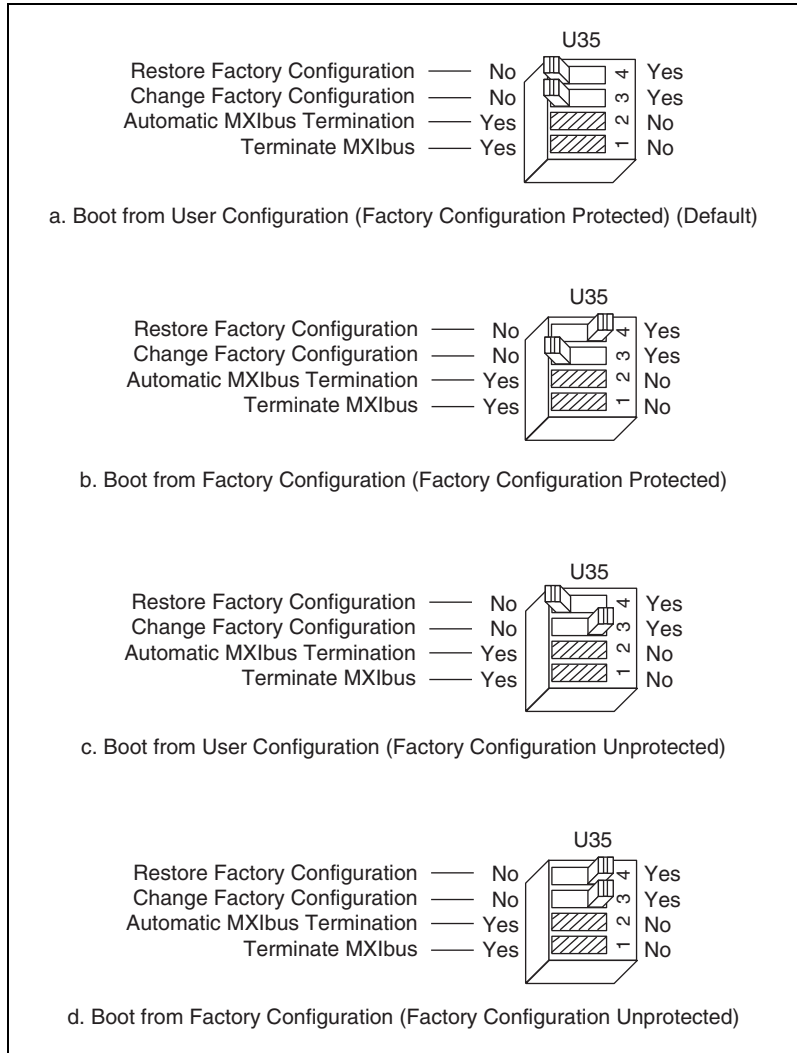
U35

Restore Factory Configuration — No 4 Yes
Change Factory Configuration — No 3 Yes
Automatic MXIbus Termination — Yes 2 No
Terminate MXIbus — Yes 1 No

a. Boot from User Configuration (Factory Configuration Protected) (Default)

U35

Restore Factory Configuration — No 4 Yes
Change Factory Configuration — No 3 Yes
Automatic MXIbus Termination — Yes 2 No
Terminate MXIbus — Yes 1 No

b. Boot from Factory Configuration (Factory Configuration Protected)

U35

Restore Factory Configuration — No 4 Yes
Change Factory Configuration — No 3 Yes
Automatic MXIbus Termination — Yes 2 No
Terminate MXIbus — Yes 1 No

c. Boot from User Configuration (Factory Configuration Unprotected)

U35

Restore Factory Configuration — No 4 Yes
Change Factory Configuration — No 3 Yes
Automatic MXIbus Termination — Yes 2 No
Terminate MXIbus — Yes 1 No

d. Boot from Factory Configuration (Factory Configuration Unprotected)